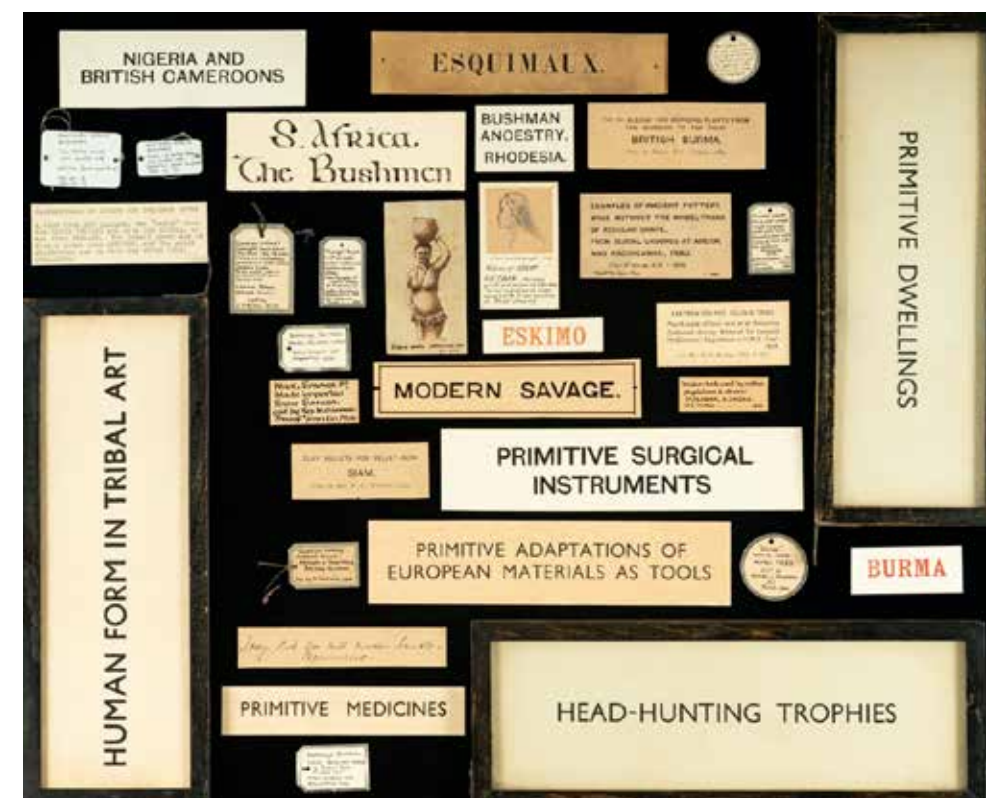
NIGERIA AND BRITISH CAMEROONS

ESQUIMAUX.

S. Africa. The Bushmen

BUSHMAN ANCESTRY, RHODESIA.

BRITISH BURMA.

PRIMITIVE DWELLINGS

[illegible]

EXAMPLES OF ANCIENT POTTERY MADE WITHOUT THE WHEEL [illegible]

ESKIMO

MODERN SAVAGE.

PRIMITIVE SURGICAL INSTRUMENTS

SIAM.

HUMAN FORM IN TRIBAL ART

PRIMITIVE ADAPTATIONS OF EUROPEAN MATERIALS AS TOOLS

BURMA

PRIMITIVE MEDICINES

HEAD-HUNTING TROPHIES